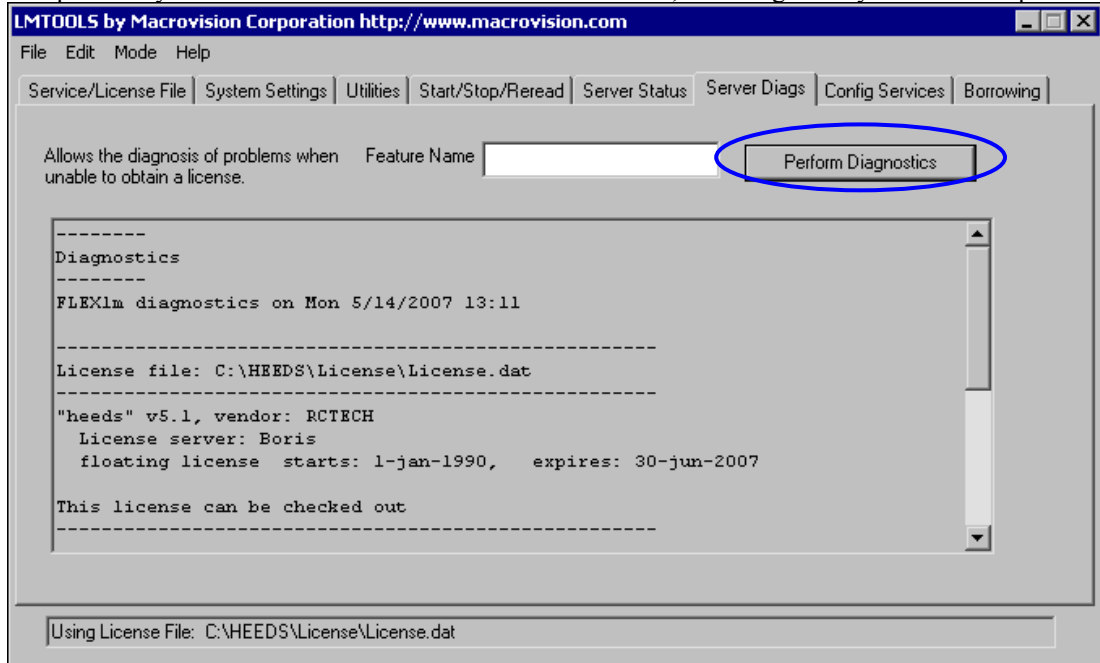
LMTOOLS by Macrovision Corporation http://www.macrovision.com

File Edit Mode Help

Service/License File | System Settings | Utilities | Start/Stop/Reread | Server Status | Server Diags | Config Services | Borrowing

Allows the diagnosis of problems when unable to obtain a license.

Feature Name

Perform Diagnostics

--------
Diagnostics
--------
FLEXlm diagnostics on Mon 5/14/2007 13:11

-----------------------------------------------------
License file: C:\HEEDS\License\License.dat
-----------------------------------------------------
"heeds" v5.1, vendor: RCTECH
License server: Boris
floating license starts: 1-jan-1990, expires: 30-jun-2007

This license can be checked out
-----------------------------------------------------

Using License File: C:\HEEDS\License\License.dat